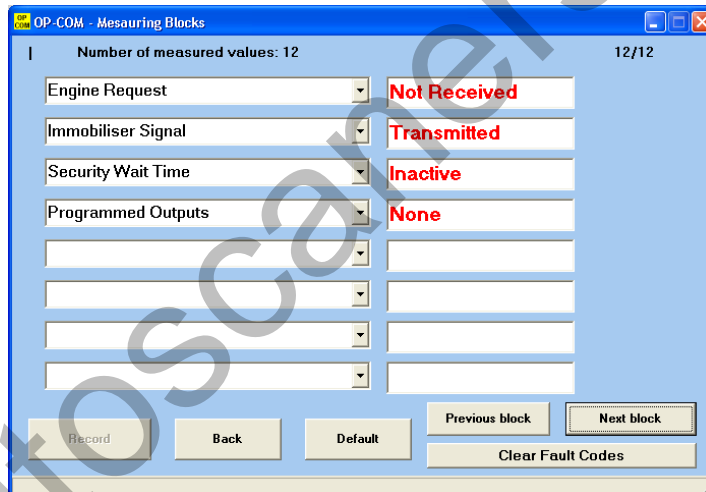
OP COM OP-COM - Mesauring Blocks

| Number of measured values: 12 12/12

Engine Request
Not Received

Immobiliser Signal
Transmitted

Security Wait Time
Inactive

Programmed Outputs
None

Record
Back
Default
Previous block
Next block
Clear Fault Codes

toscaner